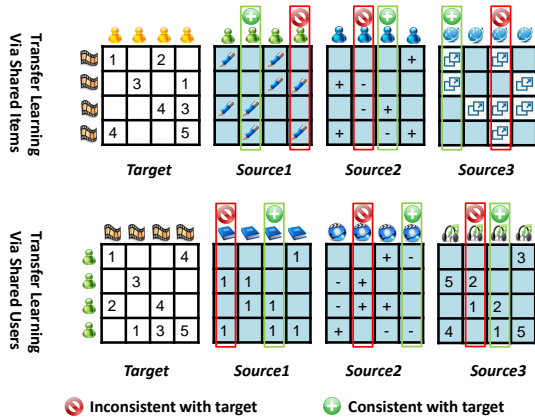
Transfer Learning Via Shared Items

| 1 | | 2 | |
|---|---|---|---|
| | 3 | | 1 |
| | | 4 | 3 |
| 4 | | | 5 |

Target

Source1

| | | | + |
|---|---|---|---|
| + | - | | |
| | - | + | |
| + | | - | + |

Source2

Source3

Transfer Learning Via Shared Users

| 1 | | | 4 |
|---|---|---|---|
| | 3 | | |
| 2 | | 4 | |
| | 1 | 3 | 5 |

Target

| | | | 1 |
|---|---|---|---|
| 1 | 1 | | |
| | 1 | 1 | |
| 1 | | 1 | 1 |

Source1

| | | + | - |
|---|---|---|---|
| - | + | | |
| - | + | + | |
| + | | - | - |

Source2

| | | | 3 |
|---|---|---|---|
| 5 | 2 | | |
| | 1 | 2 | |
| 4 | | 1 | 5 |

Source3

Inconsistent with target    Consistent with target